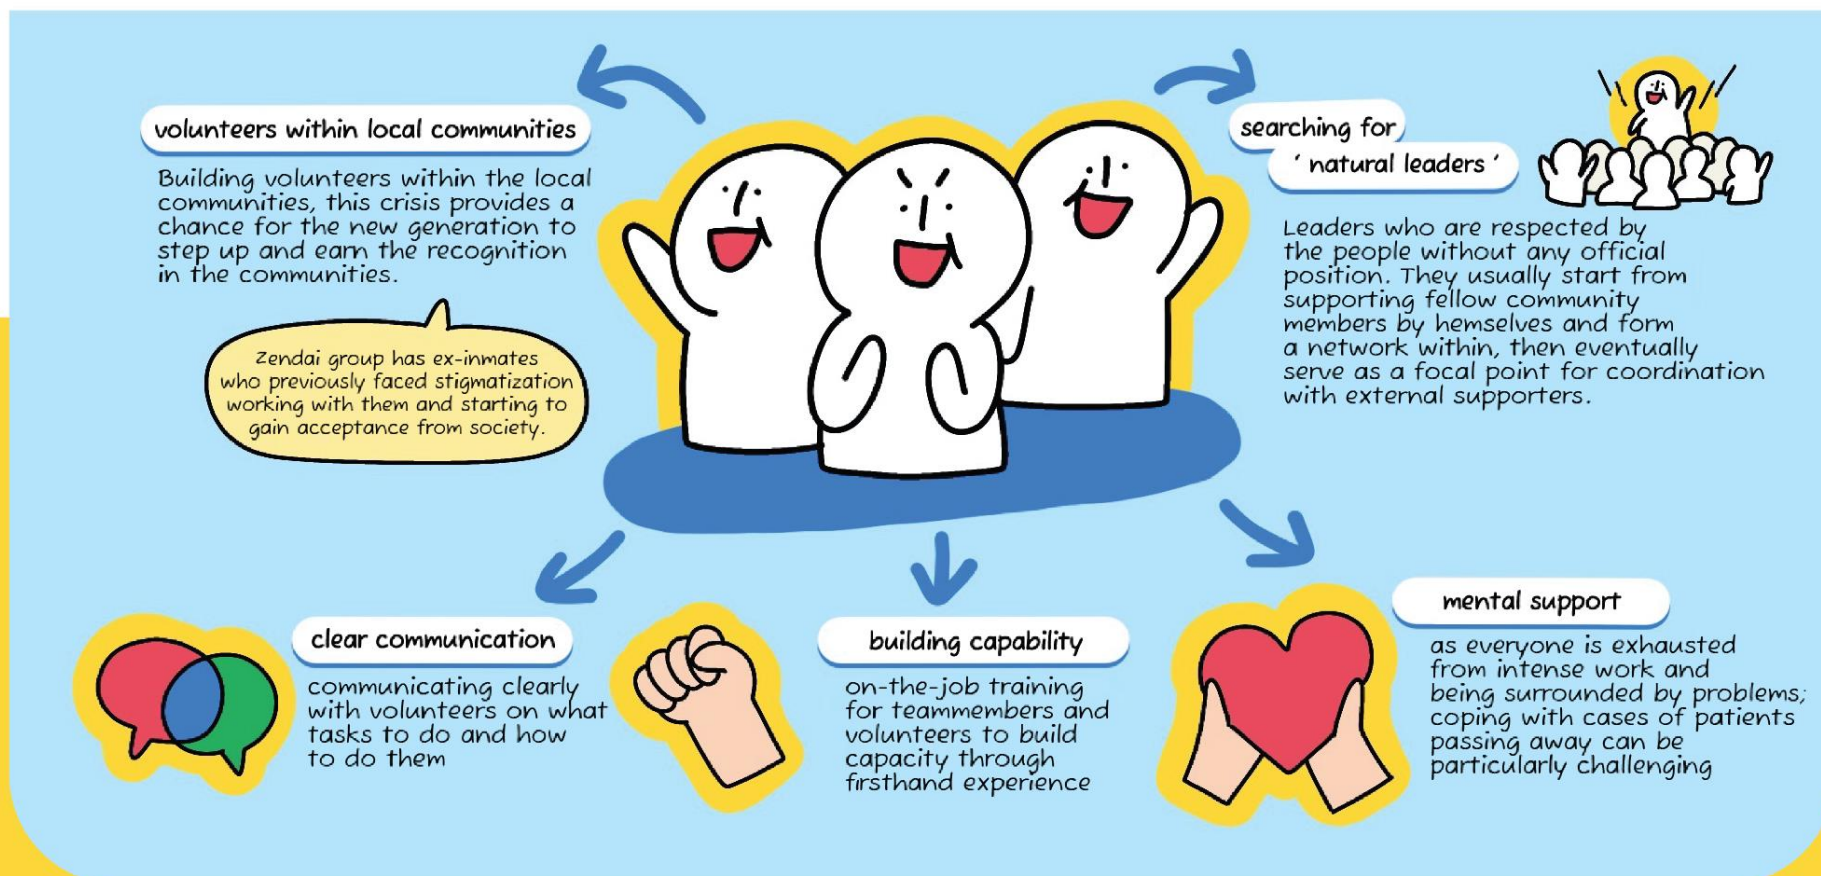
volunteers within local communities

Building volunteers within the local communities, this crisis provides a chance for the new generation to step up and earn the recognition in the communities.

Zendai group has ex-inmates who previously faced stigmatization working with them and starting to gain acceptance from society.

searching for 'natural leaders'

Leaders who are respected by the people without any official position. They usually start from supporting fellow community members by hemselves and form a network within, then eventually serve as a focal point for coordination with external supporters.

clear communication

communicating clearly with volunteers on what tasks to do and how to do them

building capability

on-the-job training for teammembers and volunteers to build capacity through firsthand experience

mental support

as everyone is exhausted from intense work and being surrounded by problems; coping with cases of patients passing away can be particularly challenging